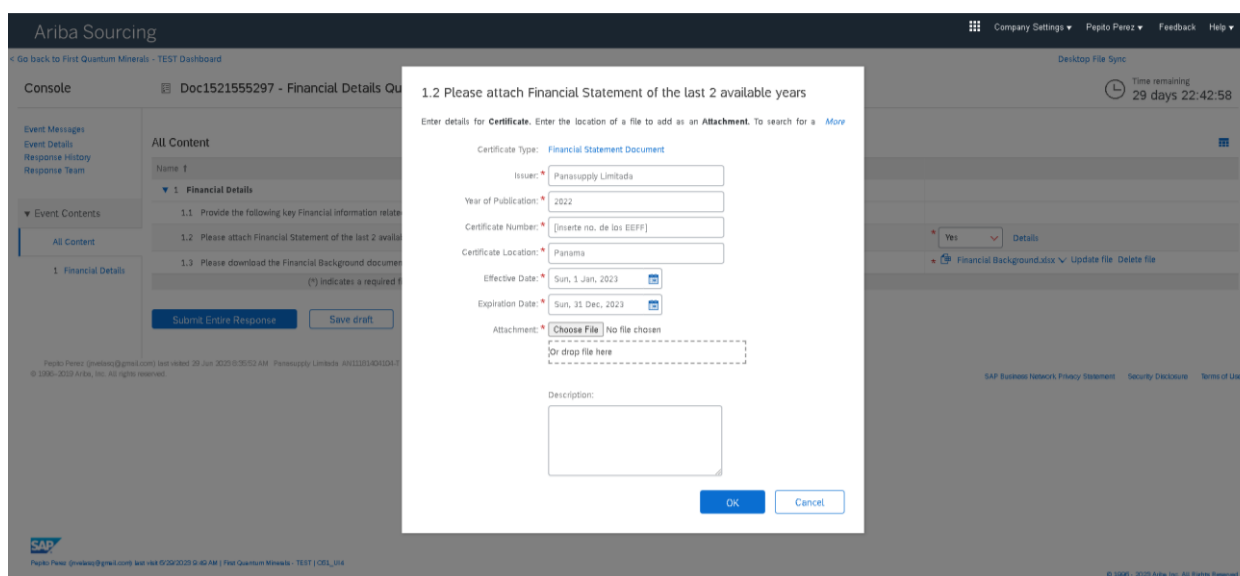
Ariba Sourcing

Company Settings ▾ Pepito Perez ▾ Feedback Help ▾

< Go back to First Quantum Minerals - TEST Dashboard

Desktop File Sync

Console

Doc1521555297 - Financial Details Qu

Time remaining
29 days 22:42:58

Event Messages
Event Details
Response History
Response Team

All Content

Name ↑

▼ 1 Financial Details

1.1 Provide the following key Financial information relate

1.2 Please attach Financial Statement of the last 2 availa

1.3 Please download the Financial Background documen

(*) indicates a required f

▼ Event Contents

All Content

1 Financial Details

Submit Entire Response

Save draft

Yes

Details

Financial Background.xlsx Update file Delete file

Pepito Perez ([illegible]@gmail.com) last visited 30 Jun 2025 0:35:52 AM Panasupply Limitada AN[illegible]
© 1996–2025 Ariba, Inc. All rights reserved.

SAP Business Network Privacy Statement Security Disclosure Terms of Use

1.2 Please attach Financial Statement of the last 2 available years

Enter details for Certificate. Enter the location of a file to add as an Attachment. To search for a More

Certificate Type: Financial Statement Document

Issuer: * Panasupply Limitada

Year of Publication: * 2022

Certificate Number: * [inserte no. de los EEFF]

Certificate Location: * Panama

Effective Date: * Sun, 1 Jan, 2023

Expiration Date: * Sun, 31 Dec, 2023

Attachment: * Choose File No file chosen

Or drop file here

Description:

OK

Cancel

SAP

Pepito Perez ([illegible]@gmail.com) last visit 6/29/2025 9:45 AM | First Quantum Minerals - TEST | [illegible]

© 1996 - 2025 Ariba, Inc. All Rights Reserved